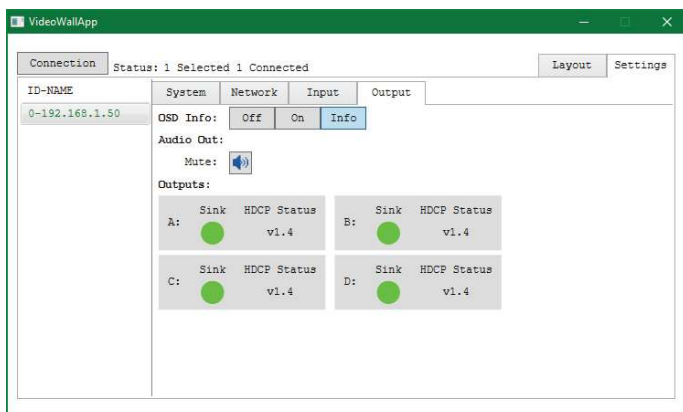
VideoWallApp

Connection Status: 1 Selected 1 Connected

Layout Settings

ID-NAME

0-192.168.1.50

System Network Input Output

OSD Info: Off On Info

Audio Out:

Mute:

Outputs:

A: Sink HDCP Status v1.4

B: Sink HDCP Status v1.4

C: Sink HDCP Status v1.4

D: Sink HDCP Status v1.4